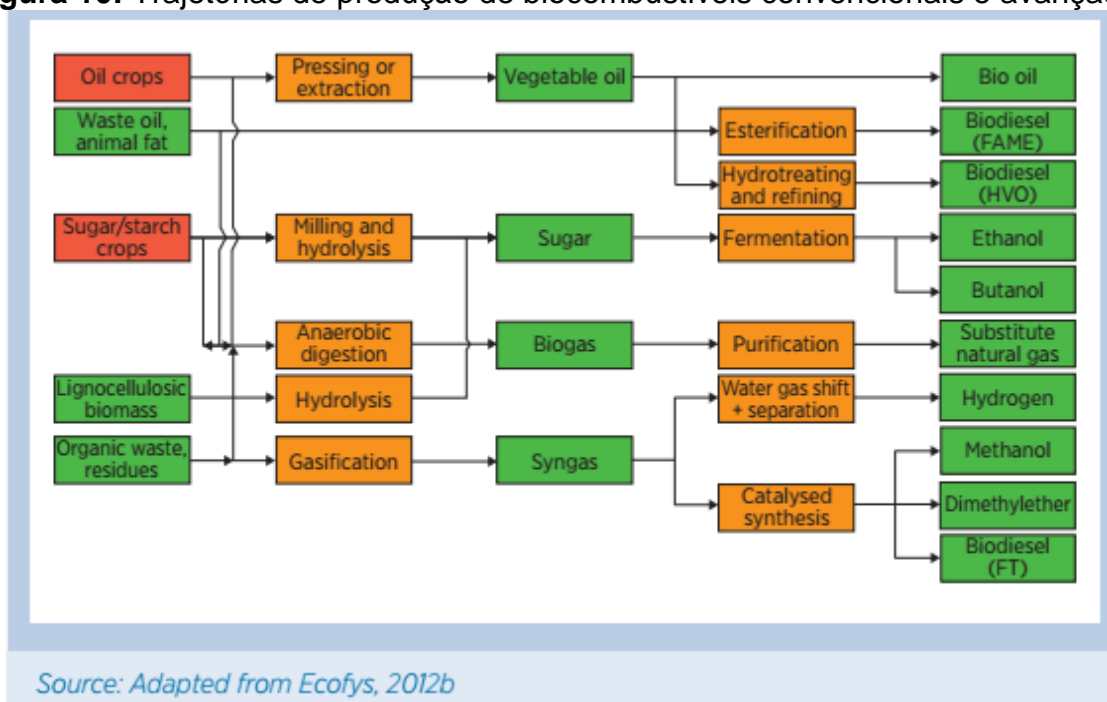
gura 10: Trajetórias de produção de biocombustíveis convencionais e avança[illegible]

Oil crops
Waste oil, animal fat
Sugar/starch crops
Lignocellulosic biomass
Organic waste, residues

Pressing or extraction
Milling and hydrolysis
Anaerobic digestion
Hydrolysis
Gasification

Vegetable oil
Sugar
Biogas
Syngas

Esterification
Hydrotreating and refining
Fermentation
Purification
Water gas shift + separation
Catalysed synthesis

Bio oil
Biodiesel (FAME)
Biodiesel (HVO)
Ethanol
Butanol
Substitute natural gas
Hydrogen
Methanol
Dimethylether
Biodiesel (FT)

Source: Adapted from Ecofys, 2012b